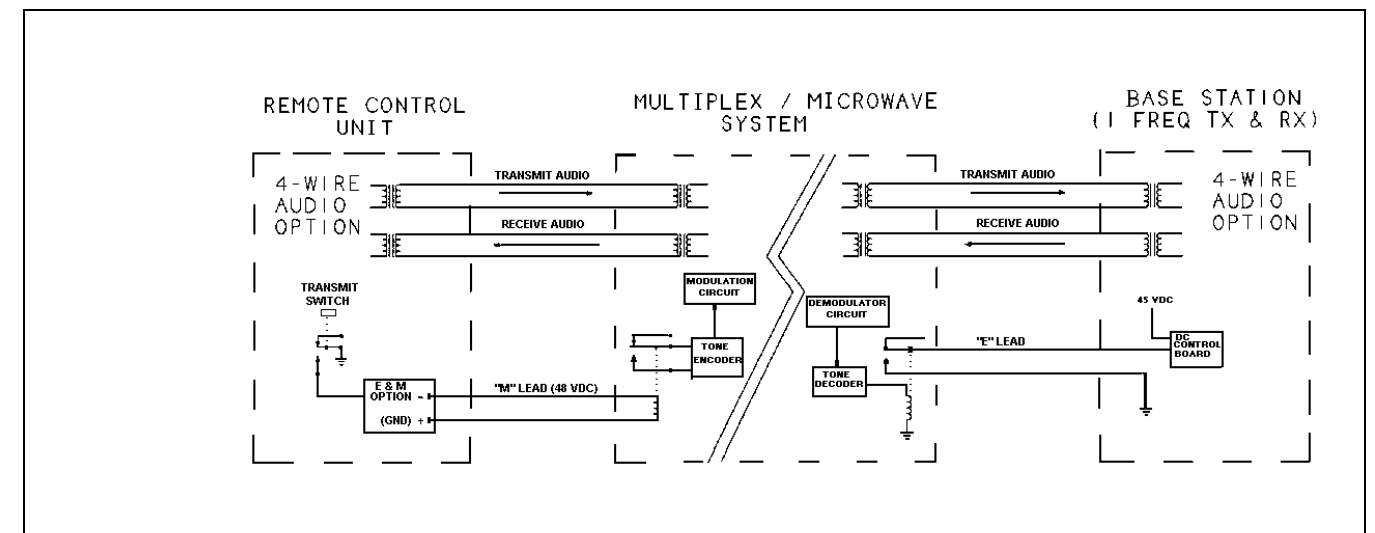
REMOTE CONTROL UNIT

MULTIPLEX / MICROWAVE SYSTEM

BASE STATION (1 FREQ TX & RX)

4-WIRE AUDIO OPTION

TRANSMIT AUDIO

RECEIVE AUDIO

TRANSMIT AUDIO

RECEIVE AUDIO

4-WIRE AUDIO OPTION

TRANSMIT SWITCH

MODULATION CIRCUIT

DEMODULATOR CIRCUIT

45 VDC

TONE ENCODER

"E" LEAD

DC CONTROL BOARD

TONE DECODER

E & M OPTION −

(GND) +

"M" LEAD (48 VDC)